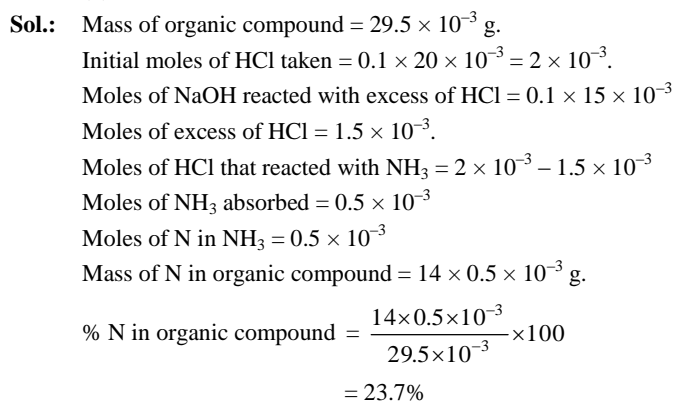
**Sol.:** Mass of organic compound = $29.5 \times 10^{-3}$ g.

Initial moles of HCl taken = $0.1 \times 20 \times 10^{-3} = 2 \times 10^{-3}$.

Moles of NaOH reacted with excess of HCl = $0.1 \times 15 \times 10^{-3}$

Moles of excess of HCl = $1.5 \times 10^{-3}$.

Moles of HCl that reacted with $NH_3 = 2 \times 10^{-3} - 1.5 \times 10^{-3}$

Moles of $NH_3$ absorbed = $0.5 \times 10^{-3}$

Moles of N in $NH_3 = 0.5 \times 10^{-3}$

Mass of N in organic compound = $14 \times 0.5 \times 10^{-3}$ g.

% N in organic compound $= \frac{14 \times 0.5 \times 10^{-3}}{29.5 \times 10^{-3}} \times 100$

$= 23.7\%$